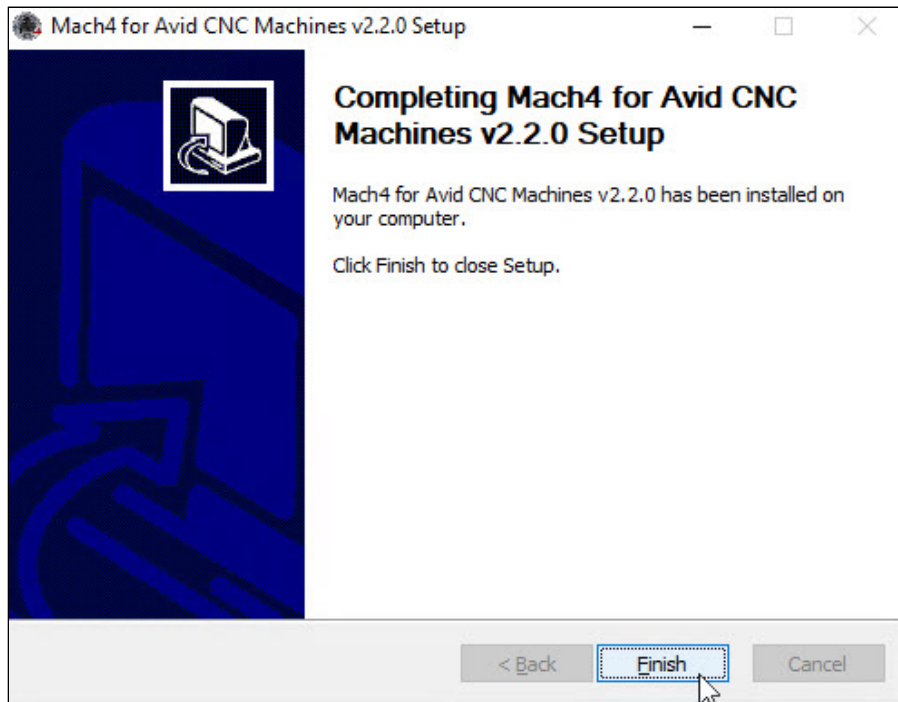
Mach4 for Avid CNC Machines v2.2.0 Setup

Completing Mach4 for Avid CNC Machines v2.2.0 Setup

Mach4 for Avid CNC Machines v2.2.0 has been installed on your computer.

Click Finish to close Setup.

< Back

Finish

Cancel